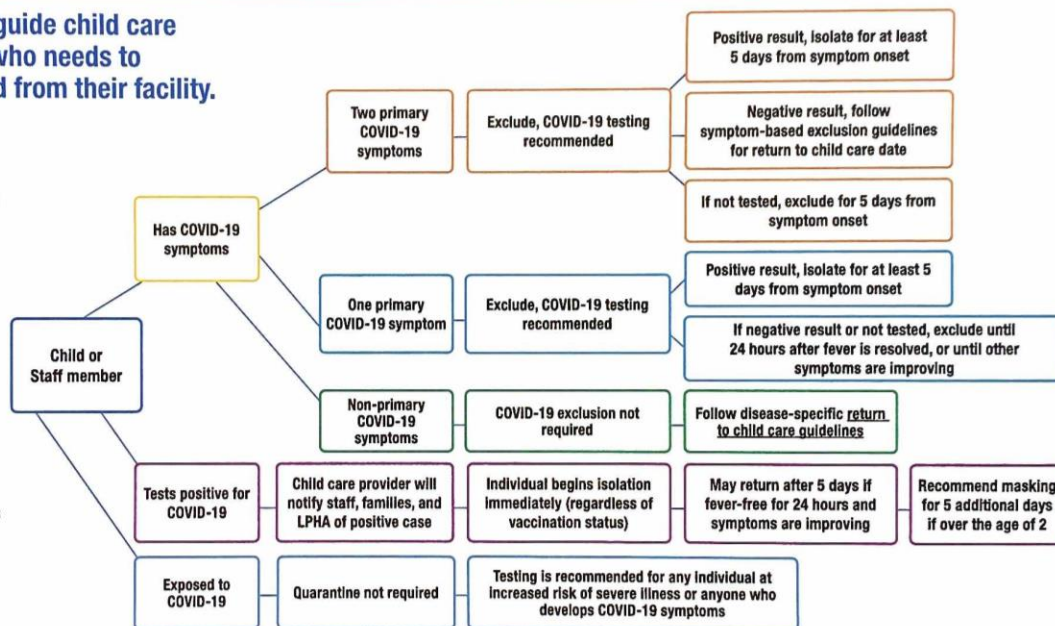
guide child care who needs to d from their facility.

Child or Staff member

Has COVID-19 symptoms

Two primary COVID-19 symptoms

Exclude, COVID-19 testing recommended

Positive result, isolate for at least 5 days from symptom onset

Negative result, follow symptom-based exclusion guidelines for return to child care date

If not tested, exclude for 5 days from symptom onset

One primary COVID-19 symptom

Exclude, COVID-19 testing recommended

Positive result, isolate for at least 5 days from symptom onset

If negative result or not tested, exclude until 24 hours after fever is resolved, or until other symptoms are improving

Non-primary COVID-19 symptoms

COVID-19 exclusion not required

Follow disease-specific return to child care guidelines

Tests positive for COVID-19

Child care provider will notify staff, families, and LPHA of positive case

Individual begins isolation immediately (regardless of vaccination status)

May return after 5 days if fever-free for 24 hours and symptoms are improving

Recommend masking for 5 additional days if over the age of 2

Exposed to COVID-19

Quarantine not required

Testing is recommended for any individual at increased risk of severe illness or anyone who develops COVID-19 symptoms